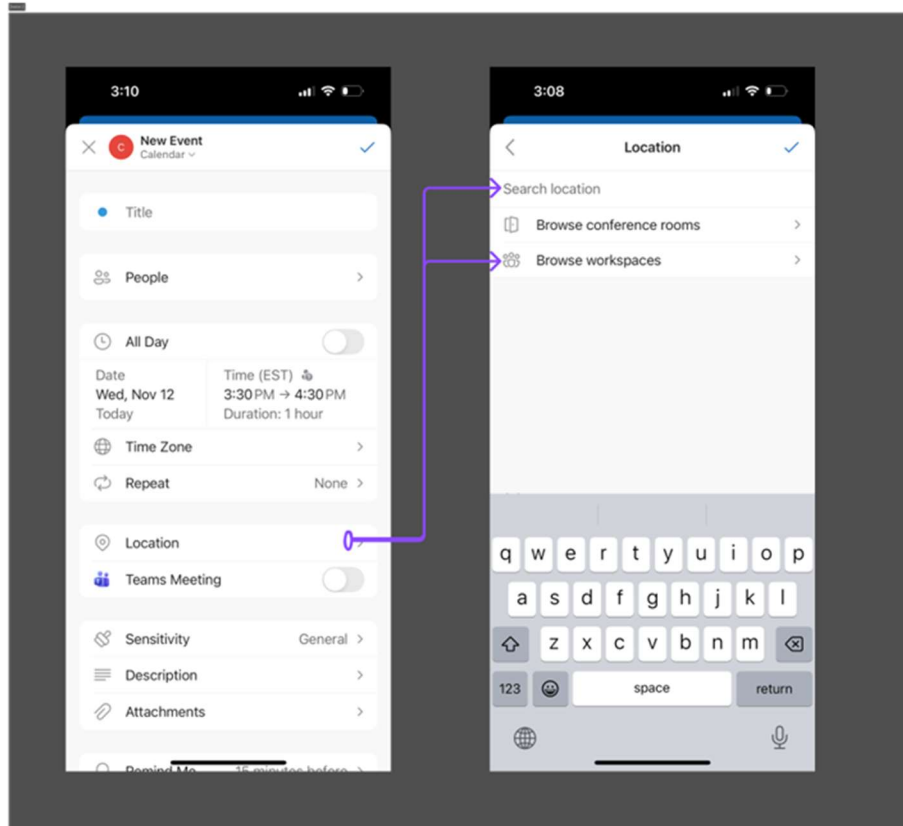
3:10

C New Event
Calendar

Title

People

All Day

Date
Wed, Nov 12
Today

Time (EST)
3:30 PM → 4:30 PM
Duration: 1 hour

Time Zone

Repeat None

Location

Teams Meeting

Sensitivity General

Description

Attachments

Remind Me 15 minutes before

3:08

Location

Search location

Browse conference rooms

Browse workspaces

q w e r t y u i o p
a s d f g h j k l
z x c v b n m
123 space return